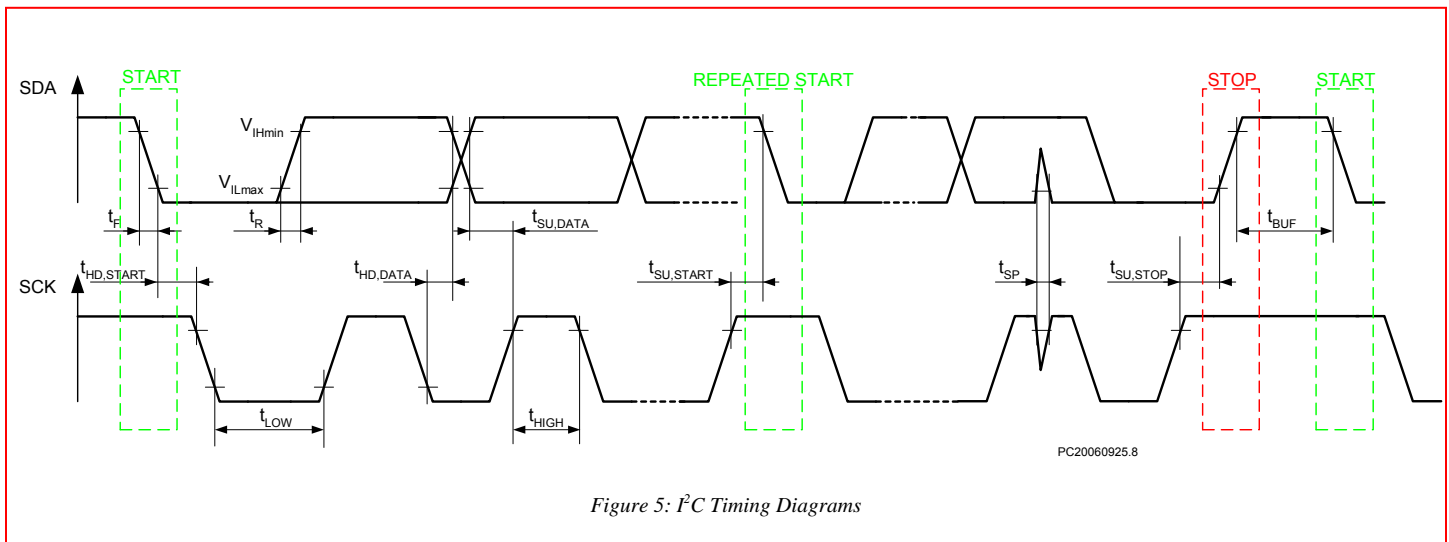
SDA

START

REPEATED START

STOP

START

$V_{IHmin}$

$V_{ILmax}$

$t_F$

$t_R$

$t_{SU,DATA}$

$t_{BUF}$

$t_{HD,START}$

$t_{HD,DATA}$

$t_{SU,START}$

$t_{SP}$

$t_{SU,STOP}$

SCK

$t_{LOW}$

$t_{HIGH}$

PC20060925.8

Figure 5: $I^2C$ Timing Diagrams